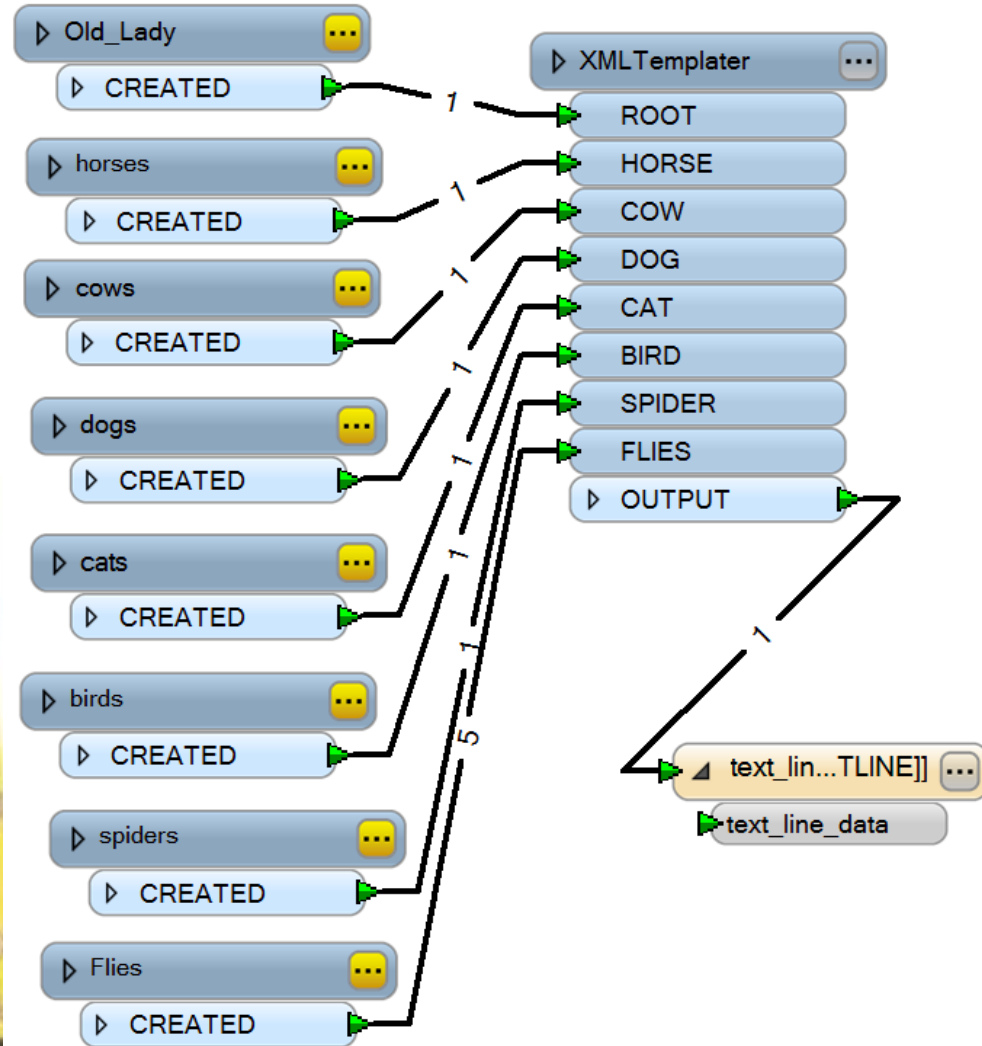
Old_Lady
CREATED

horses
CREATED

cows
CREATED

dogs
CREATED

cats
CREATED

birds
CREATED

spiders
CREATED

Flies
CREATED

1
1
1
1
1
1
1
5

XMLTemplater
ROOT
HORSE
COW
DOG
CAT
BIRD
SPIDER
FLIES
OUTPUT

1

text_lin...TLINE]]
text_line_data